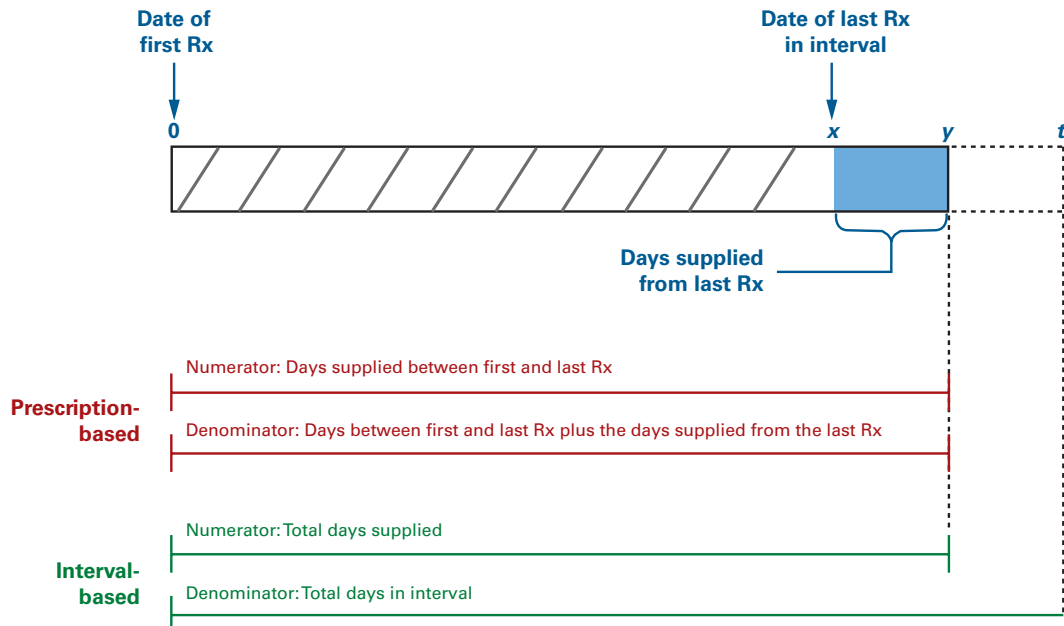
Date of first Rx

Date of last Rx in interval

0

x

y

t

Days supplied from last Rx

Numerator: Days supplied between first and last Rx

Prescription-based

Denominator: Days between first and last Rx plus the days supplied from the last Rx

Numerator: Total days supplied

Interval-based

Denominator: Total days in interval